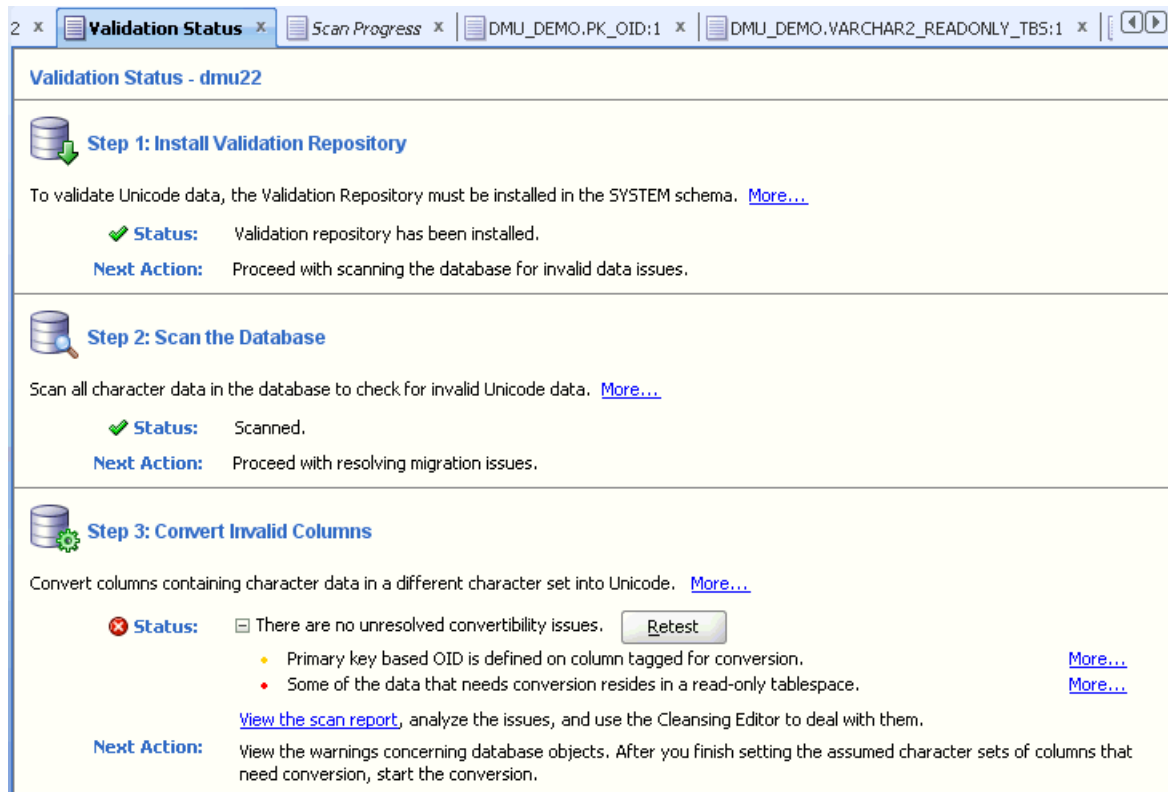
2 x Validation Status x Scan Progress x DMU_DEMO.PK_OID:1 x DMU_DEMO.VARCHAR2_READONLY_TBS:1 x

Validation Status - dmu22

Step 1: Install Validation Repository

To validate Unicode data, the Validation Repository must be installed in the SYSTEM schema. More...

Status: Validation repository has been installed.

Next Action: Proceed with scanning the database for invalid data issues.

Step 2: Scan the Database

Scan all character data in the database to check for invalid Unicode data. More...

Status: Scanned.

Next Action: Proceed with resolving migration issues.

Step 3: Convert Invalid Columns

Convert columns containing character data in a different character set into Unicode. More...

Status: There are no unresolved convertibility issues. Retest

• Primary key based OID is defined on column tagged for conversion. More...

• Some of the data that needs conversion resides in a read-only tablespace. More...

View the scan report, analyze the issues, and use the Cleansing Editor to deal with them.

Next Action: View the warnings concerning database objects. After you finish setting the assumed character sets of columns that need conversion, start the conversion.